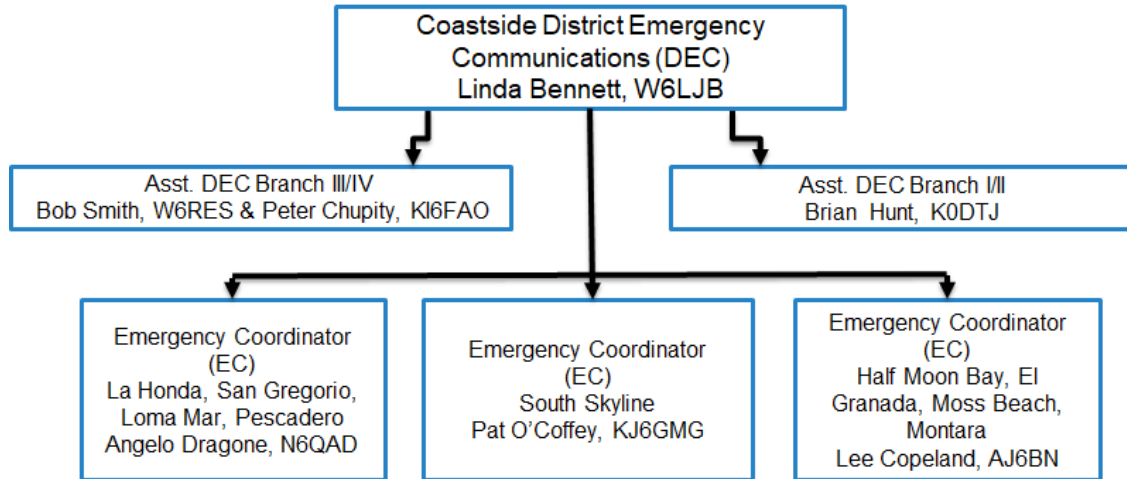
Coastside District Emergency Communications (DEC)
Linda Bennett, W6LJB

Asst. DEC Branch III/IV
Bob Smith, W6RES & Peter Chupity, KI6FAO

Asst. DEC Branch I/II
Brian Hunt, K0DTJ

Emergency Coordinator (EC)
La Honda, San Gregorio, Loma Mar, Pescadero
Angelo Dragone, N6QAD

Emergency Coordinator (EC)
South Skyline
Pat O'Coffey, KJ6GMG

Emergency Coordinator (EC)
Half Moon Bay, El Granada, Moss Beach, Montara
Lee Copeland, AJ6BN